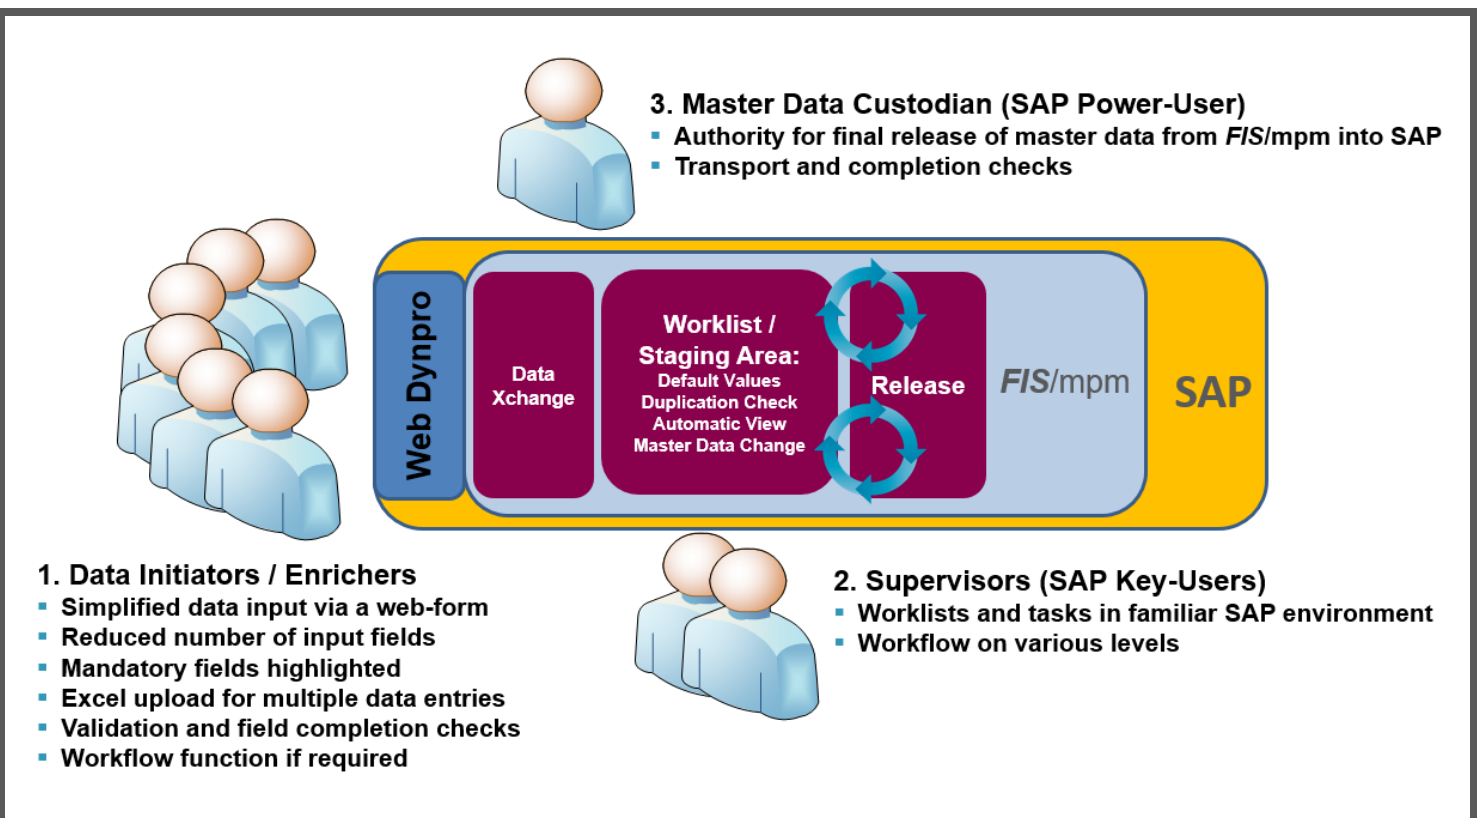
3. Master Data Custodian (SAP Power-User)
- Authority for final release of master data from *FIS*/mpm into SAP
- Transport and completion checks

Web Dynpro

Data Xchange

Worklist / Staging Area:
Default Values
Duplication Check
Automatic View
Master Data Change

Release

*FIS*/mpm

SAP

1. Data Initiators / Enrichers
- Simplified data input via a web-form
- Reduced number of input fields
- Mandatory fields highlighted
- Excel upload for multiple data entries
- Validation and field completion checks
- Workflow function if required

2. Supervisors (SAP Key-Users)
- Worklists and tasks in familiar SAP environment
- Workflow on various levels